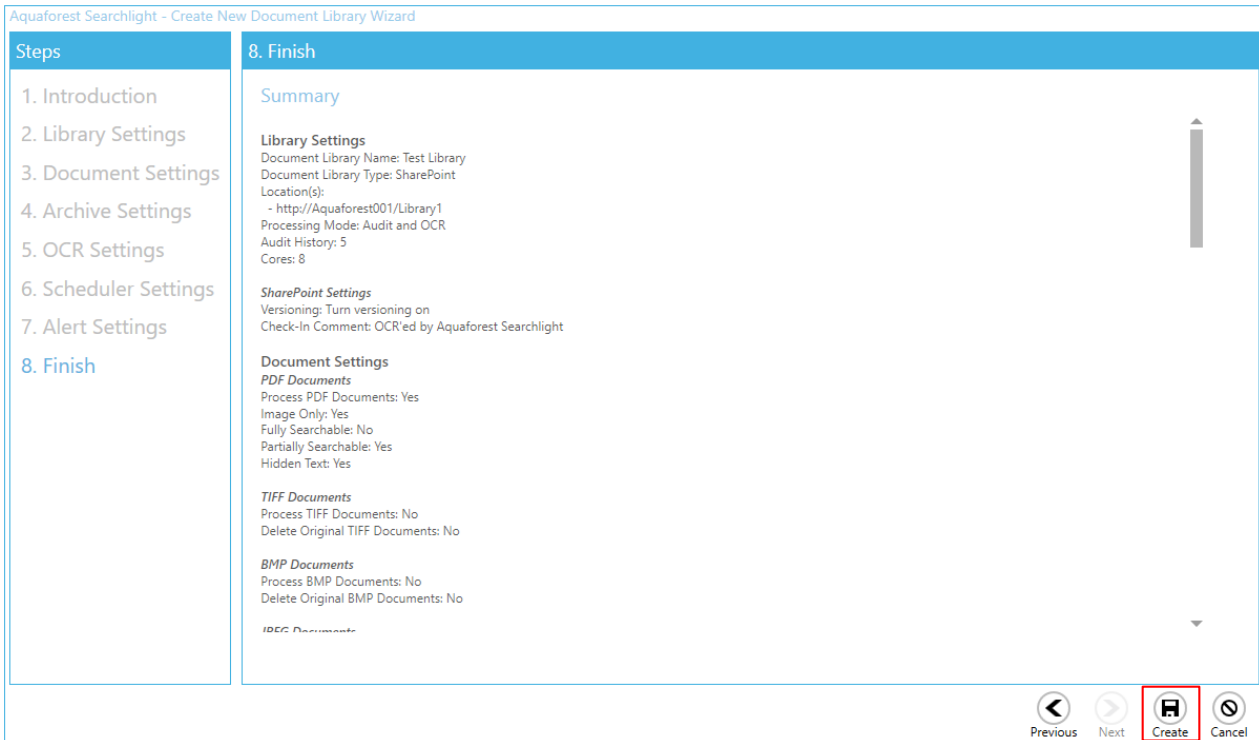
Aquaforest Searchlight - Create New Document Library Wizard

Steps

1. Introduction
2. Library Settings
3. Document Settings
4. Archive Settings
5. OCR Settings
6. Scheduler Settings
7. Alert Settings
8. Finish

8. Finish

Summary

Library Settings
Document Library Name: Test Library
Document Library Type: SharePoint
Location(s):
- http://Aquaforest001/Library1
Processing Mode: Audit and OCR
Audit History: 5
Cores: 8

SharePoint Settings
Versioning: Turn versioning on
Check-In Comment: OCR'ed by Aquaforest Searchlight

Document Settings
PDF Documents
Process PDF Documents: Yes
Image Only: Yes
Fully Searchable: No
Partially Searchable: Yes
Hidden Text: Yes

TIFF Documents
Process TIFF Documents: No
Delete Original TIFF Documents: No

BMP Documents
Process BMP Documents: No
Delete Original BMP Documents: No

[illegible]

Previous Next Create Cancel